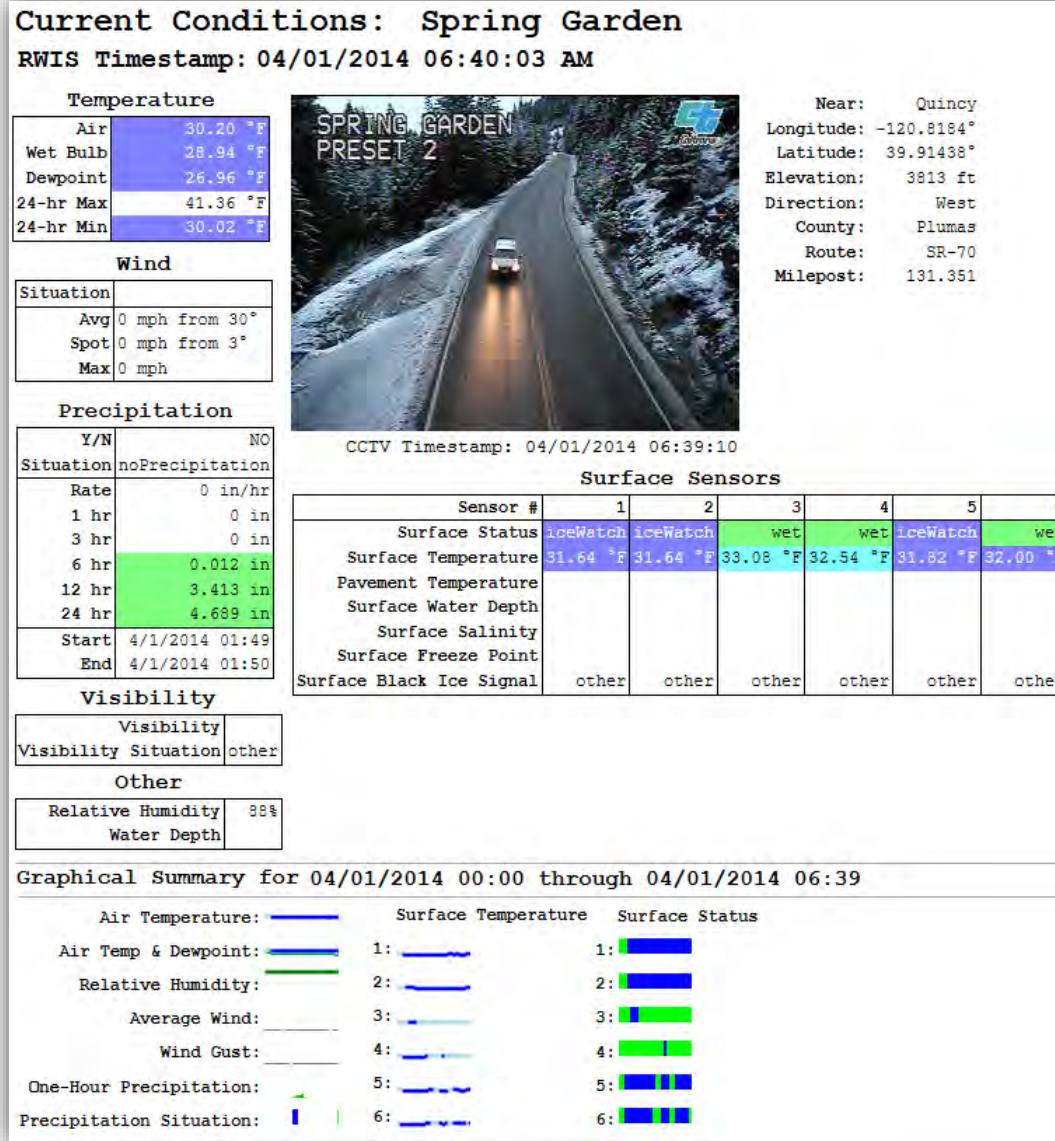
Current Conditions: Spring Garden

RWIS Timestamp: 04/01/2014 06:40:03 AM

Temperature

| | |
|---|---|
| Air | 30.20 °F |
| Wet Bulb | 28.94 °F |
| Dewpoint | 26.96 °F |
| 24-hr Max | 41.36 °F |
| 24-hr Min | 30.02 °F |

Wind

| | |
|---|---|
| Situation | |
| Avg | 0 mph from 30° |
| Spot | 0 mph from 3° |
| Max | 0 mph |

Precipitation

| | |
|---|---|
| Y/N | NO |
| Situation | noPrecipitation |
| Rate | 0 in/hr |
| 1 hr | 0 in |
| 3 hr | 0 in |
| 6 hr | 0.012 in |
| 12 hr | 3.413 in |
| 24 hr | 4.689 in |
| Start | 4/1/2014 01:49 |
| End | 4/1/2014 01:50 |

Visibility

| | |
|---|---|
| Visibility | |
| Visibility Situation | other |

Other

| | |
|---|---|
| Relative Humidity | 88% |
| Water Depth | |

SPRING GARDEN
PRESET 2

CCTV Timestamp: 04/01/2014 06:39:10

Near: Quincy
Longitude: -120.8184°
Latitude: 39.91438°
Elevation: 3813 ft
Direction: West
County: Plumas
Route: SR-70
Milepost: 131.351

Surface Sensors

| Sensor # | 1 | 2 | 3 | 4 | 5 | |
|---|---|---|---|---|---|---|
| Surface Status | iceWatch | iceWatch | wet | wet | iceWatch | we |
| Surface Temperature | 31.64 °F | 31.64 °F | 33.08 °F | 32.54 °F | 31.82 °F | 32.00 ° |
| Pavement Temperature | | | | | | |
| Surface Water Depth | | | | | | |
| Surface Salinity | | | | | | |
| Surface Freeze Point | | | | | | |
| Surface Black Ice Signal | other | other | other | other | other | othe |

Graphical Summary for 04/01/2014 00:00 through 04/01/2014 06:39

Air Temperature:
Air Temp & Dewpoint:
Relative Humidity:
Average Wind:
Wind Gust:
One-Hour Precipitation:
Precipitation Situation:

Surface Temperature
1:
2:
3:
4:
5:
6:

Surface Status
1:
2:
3:
4:
5:
6: